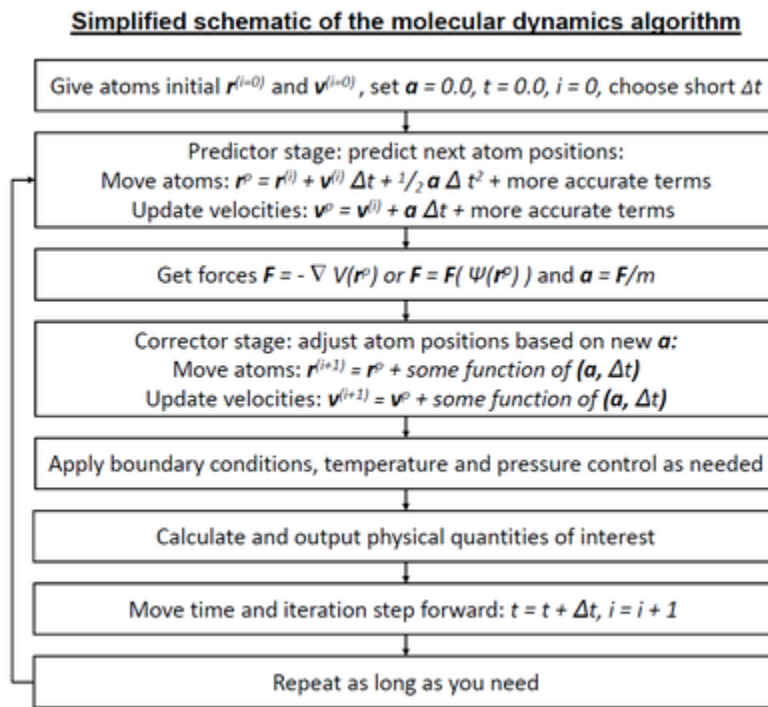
Simplified schematic of the molecular dynamics algorithm

Give atoms initial $r^{(i=0)}$ and $v^{(i=0)}$, set $a = 0.0$, $t = 0.0$, $i = 0$, choose short $\Delta t$

Predictor stage: predict next atom positions:
Move atoms: $r^p = r^{(i)} + v^{(i)} \Delta t + {}^1/_2 \, a \, \Delta t^2$ + more accurate terms
Update velocities: $v^p = v^{(i)} + a \, \Delta t$ + more accurate terms

Get forces $F = - \nabla V(r^p)$ or $F = F(\Psi(r^p))$ and $a = F/m$

Corrector stage: adjust atom positions based on new $a$:
Move atoms: $r^{(i+1)} = r^p$ + some function of $(a, \Delta t)$
Update velocities: $v^{(i+1)} = v^p$ + some function of $(a, \Delta t)$

Apply boundary conditions, temperature and pressure control as needed

Calculate and output physical quantities of interest

Move time and iteration step forward: $t = t + \Delta t$, $i = i + 1$

Repeat as long as you need